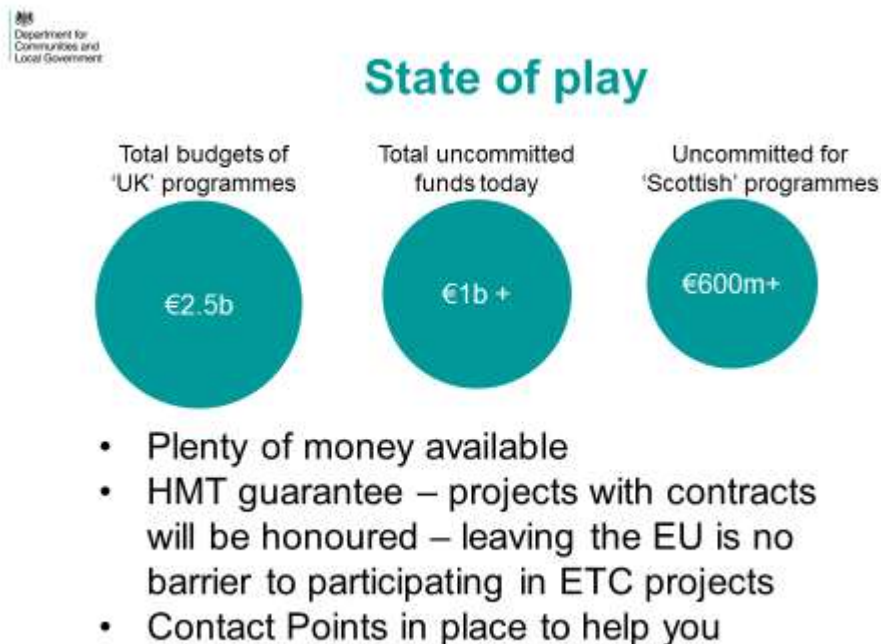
Department for Communities and Local Government

State of play

Total budgets of 'UK' programmes

€2.5b

Total uncommitted funds today

€1b +

Uncommitted for 'Scottish' programmes

€600m+

- Plenty of money available
- HMT guarantee – projects with contracts will be honoured – leaving the EU is no barrier to participating in ETC projects
- Contact Points in place to help you